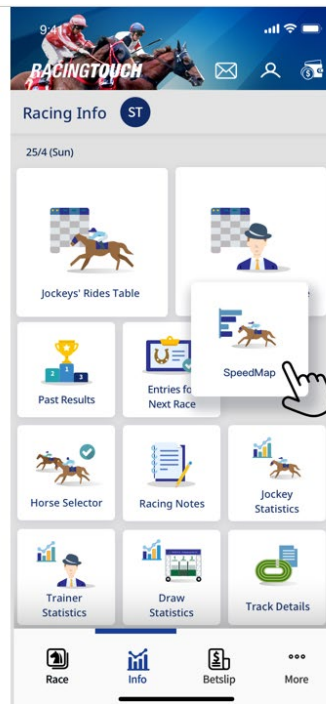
9:4

RACINGTOUCH

Racing Info ST

25/4 (Sun)

Jockeys' Rides Table

SpeedMap

Past Results

Entries fo Next Race

1 2 3

Horse Selector

Racing Notes

Jockey Statistics

Trainer Statistics

Draw Statistics

Track Details

Race

Info

Betslip

More